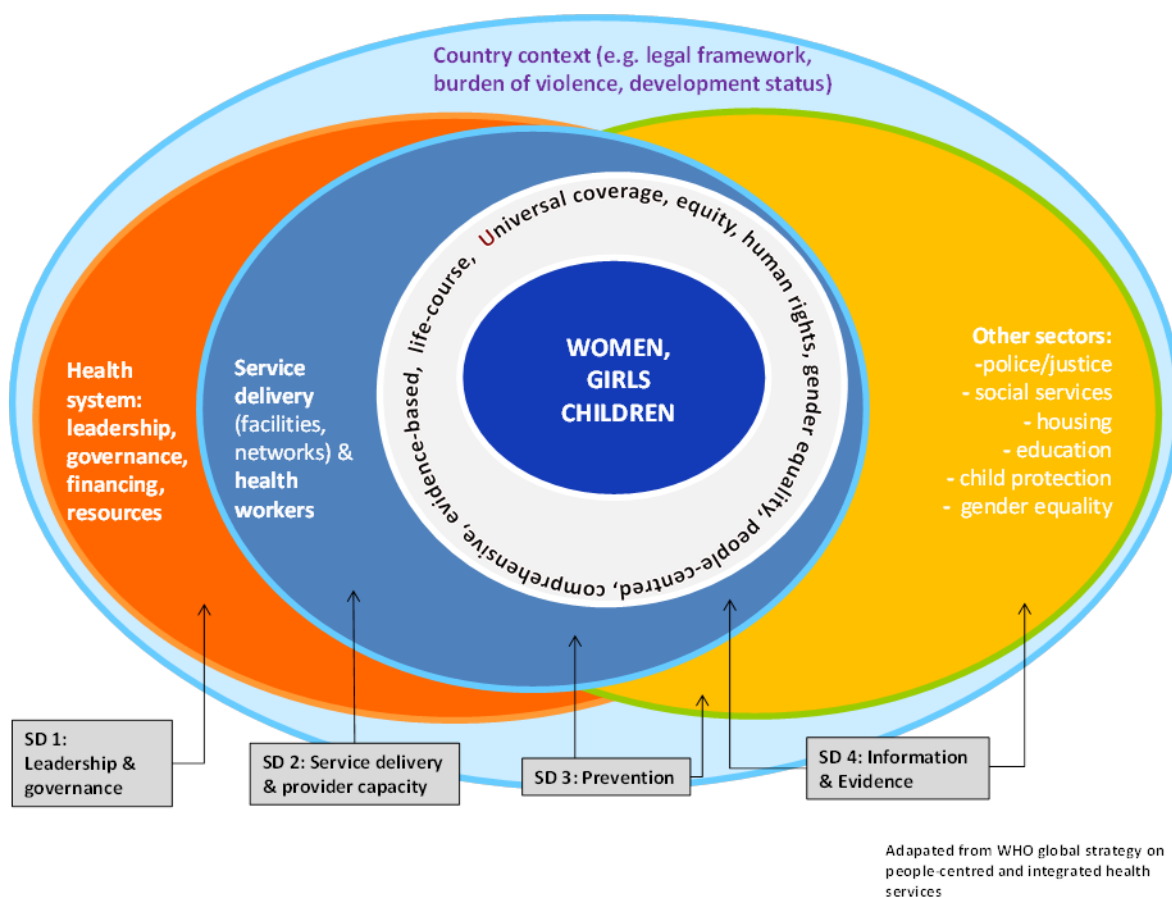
Country context (e.g. legal framework, burden of violence, development status)

Health system: leadership, governance, financing, resources

Service delivery (facilities, networks) & health workers

Universal coverage, equity, human rights, gender equality, people-centred, comprehensive, evidence-based, life-course,

WOMEN, GIRLS CHILDREN

Other sectors:
-police/justice
- social services
- housing
- education
- child protection
- gender equality

SD 1: Leadership & governance

SD 2: Service delivery & provider capacity

SD 3: Prevention

SD 4: Information & Evidence

Adapated from WHO global strategy on people-centred and integrated health services